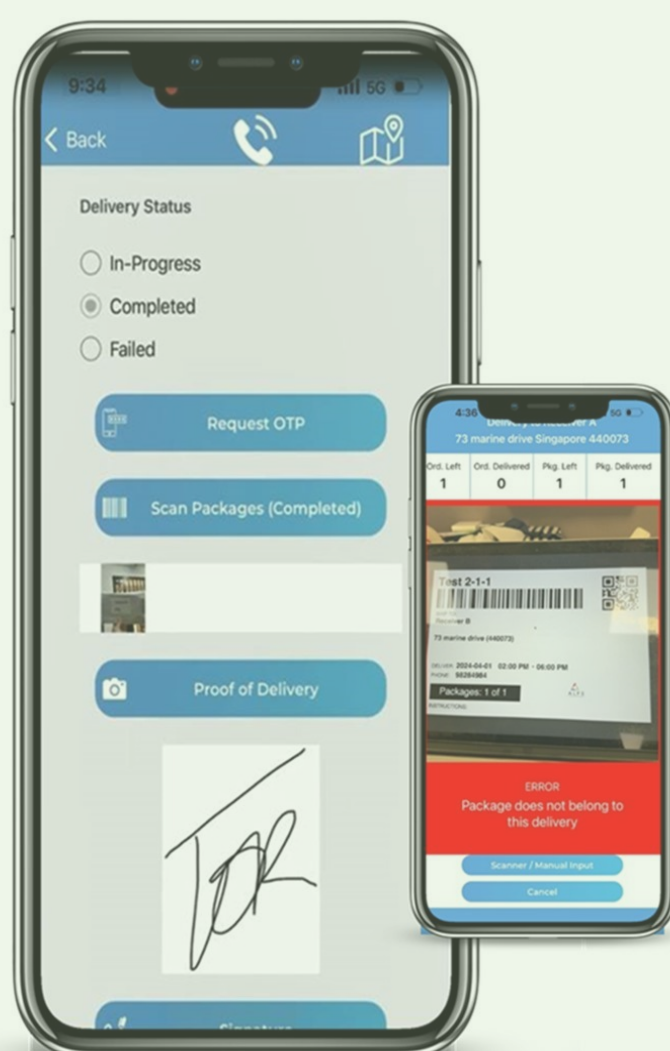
9:34 5G

Back

Delivery Status

In-Progress

Completed

Failed

Request OTP

Scan Packages (Completed)

Proof of Delivery

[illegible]

Signature

4:36 5G

Delivery to Receiver A

73 marine drive Singapore 440073

| Ord. Left | Ord. Delivered | Pkg. Left | Pkg. Delivered |
|---|---|---|---|
| 1 | 0 | 1 | 1 |

Test 2-1-1

Receiver B

73 marine drive (440073)

DELIVER 2024-04-01 02:00 PM - 06:00 PM

PHONE 98284984

Packages: 1 of 1

INSTRUCTIONS

ERROR

Package does not belong to this delivery

Scanner / Manual Input

Cancel